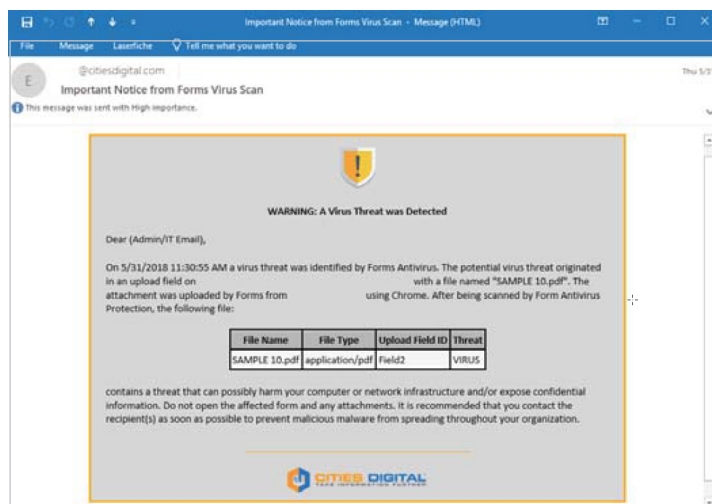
Important Notice from Forms Virus Scan - Message (HTML)

File Message Laserfiche Tell me what you want to do

E

@citiesdigital.com

Important Notice from Forms Virus Scan

Thu 5/3

This message was sent with High importance.

WARNING: A Virus Threat was Detected

Dear (Admin/IT Email),

On 5/31/2018 11:30:55 AM a virus threat was identified by Forms Antivirus. The potential virus threat originated in an upload field on with a file named "SAMPLE 10.pdf". The attachment was uploaded by Forms from using Chrome. After being scanned by Form Antivirus Protection, the following file:

| File Name | File Type | Upload Field ID | Threat |
|---|---|---|---|
| SAMPLE 10.pdf | application/pdf | Field2 | VIRUS |

contains a threat that can possibly harm your computer or network infrastructure and/or expose confidential information. Do not open the affected form and any attachments. It is recommended that you contact the recipient(s) as soon as possible to prevent malicious malware from spreading throughout your organization.

CITIES DIGITAL
YOUR INFORMATION PARTNER